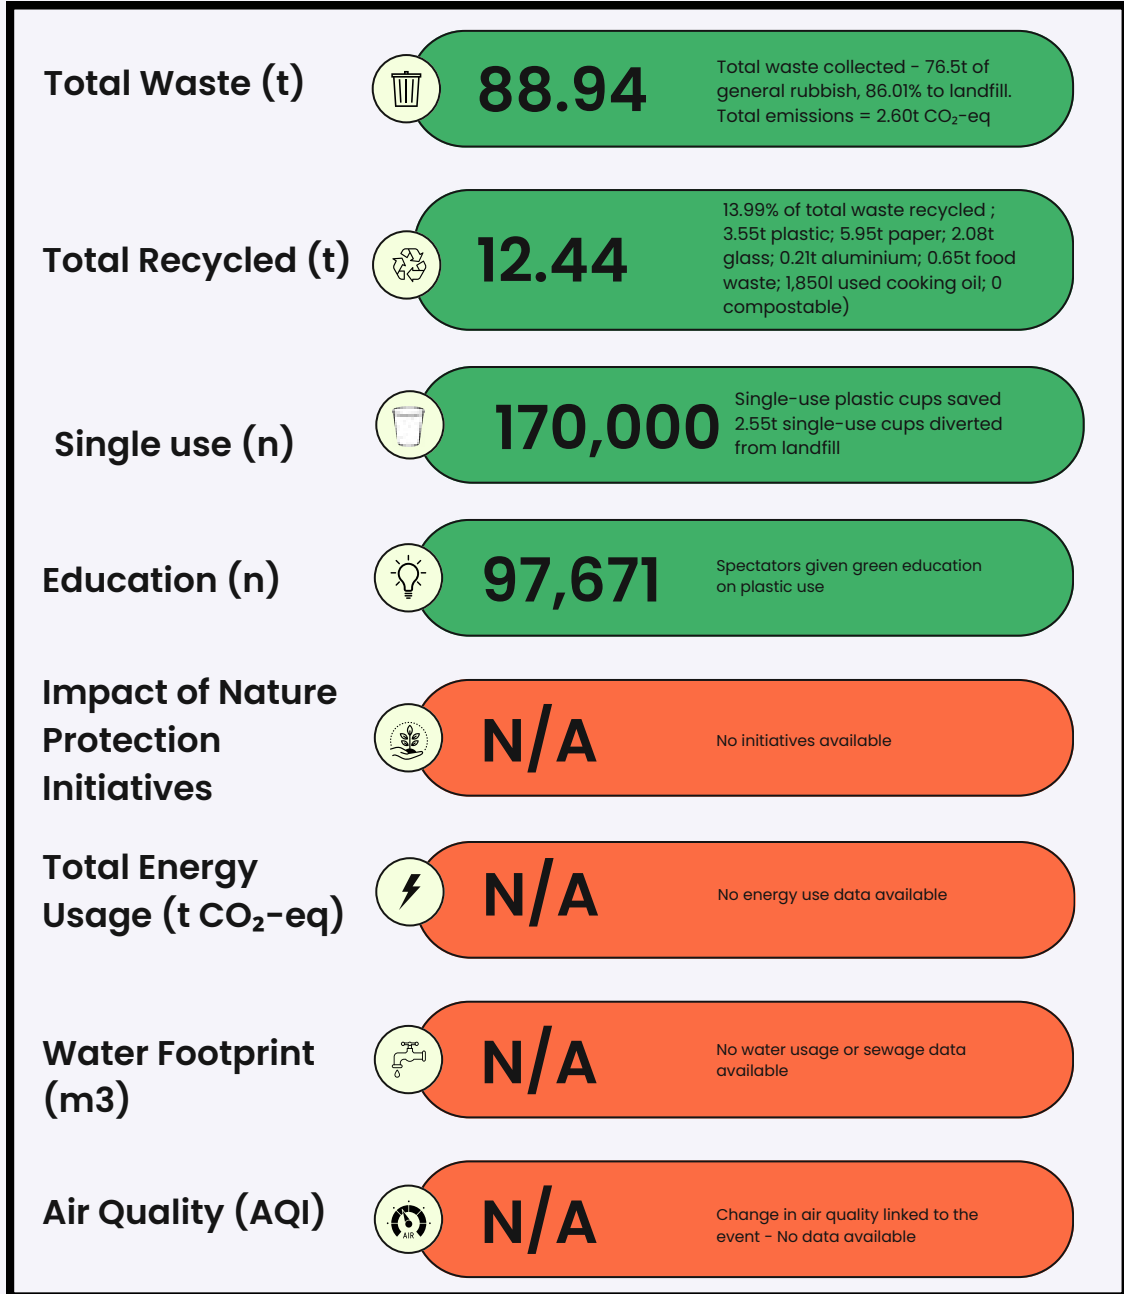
Total Waste (t)

88.94

Total waste collected - 76.5t of general rubbish, 86.01% to landfill. Total emissions = 2.60t $CO_2$-eq

Total Recycled (t)

12.44

13.99% of total waste recycled ; 3.55t plastic; 5.95t paper; 2.08t glass; 0.21t aluminium; 0.65t food waste; 1,850l used cooking oil; 0 compostable)

Single use (n)

170,000

Single-use plastic cups saved 2.55t single-use cups diverted from landfill

Education (n)

97,671

Spectators given green education on plastic use

Impact of Nature Protection Initiatives

N/A

No initiatives available

Total Energy Usage (t $CO_2$-eq)

N/A

No energy use data available

Water Footprint (m3)

N/A

No water usage or sewage data available

Air Quality (AQI)

AIR

N/A

Change in air quality linked to the event - No data available